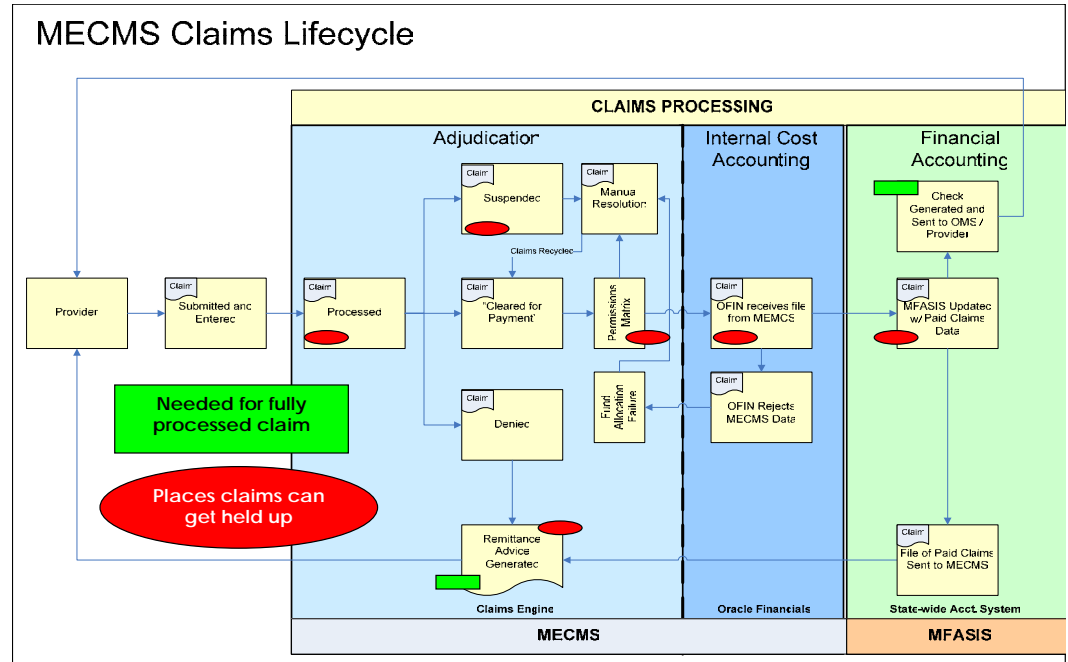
MECMS Claims Lifecycle

CLAIMS PROCESSING

Adjudication

Internal Cost Accounting

Financial Accounting

Provider

Claim
Submitted and Entered

Claim
Processed

Claim
Suspended

Claim
Manual Resolution

Claims Recycled

Claim
"Cleared for Payment"

Permissions Matrix

Claim
Denied

Fund Allocation Failure

Claim
OFIN receives file from MEMCS

Claim
OFIN Rejects MECMS Data

Claim
Check Generated and Sent to OMS / Provider

Claim
MFASIS Updated w/ Paid Claims Data

Claim
File of Paid Claims Sent to MECMS

Claim
Remittance Advice Generated

Needed for fully processed claim

Places claims can get held up

Claims Engine

Oracle Financials

State-wide Acct. System

MECMS

MFASIS